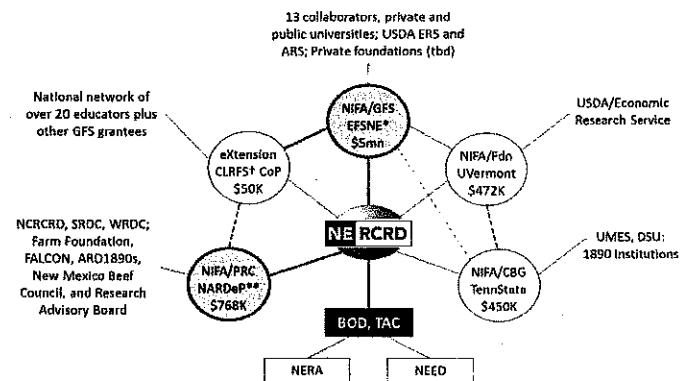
13 collaborators, private and public universities; USDA ERS and ARS; Private foundations (tbd)

National network of over 20 educators plus other GFS grantees

USDA/Economic Research Service

NIFA/GFS EFSNE* \$5mn

eXtension CLRFS† CoP \$50K

NIFA/Fdn UVermont \$472K

NE RCRD

NCRCRD, SRDC, WRDC; Farm Foundation, FALCON, ARD1890s, New Mexico Beef Council, and Research Advisory Board

NIFA/PRC NARDeP** \$768K

NIFA/CBG TennState \$450K

UMES, DSU: 1890 Institutions

BOD, TAC

NERA

NEED